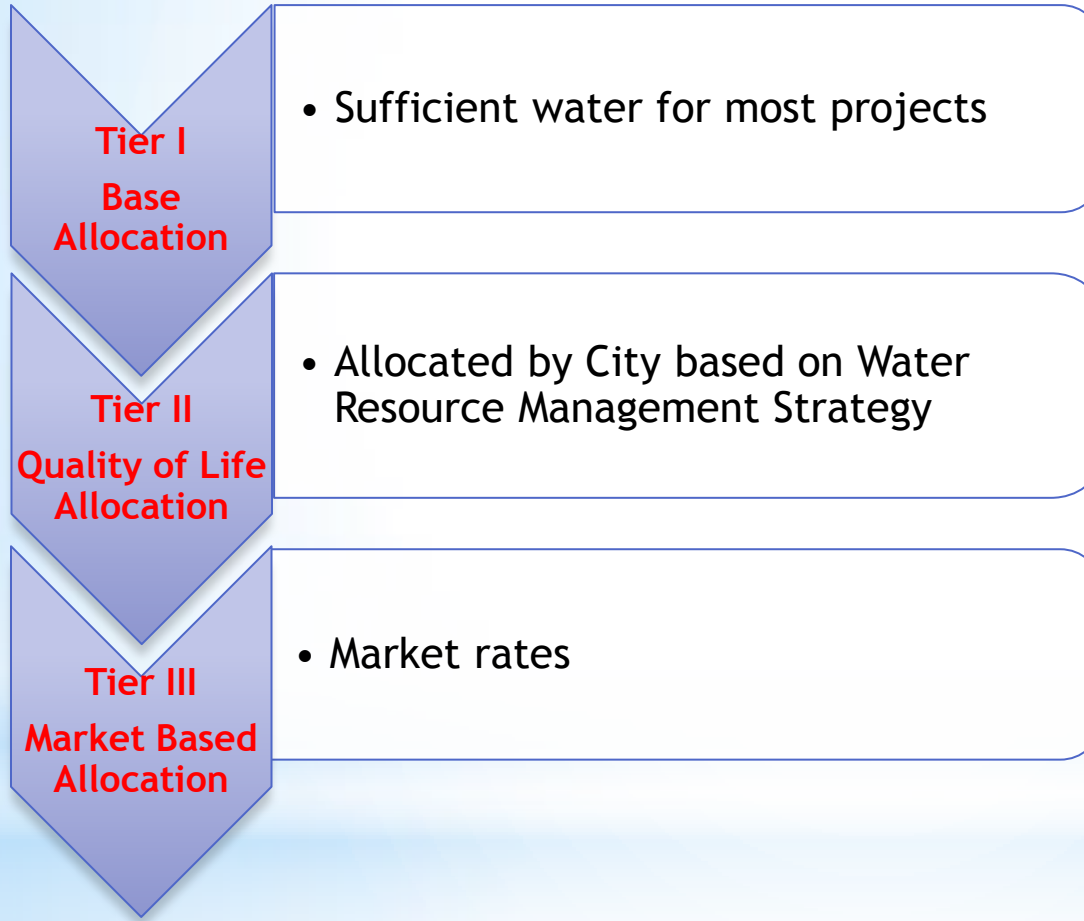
Tier I
Base Allocation

• Sufficient water for most projects

Tier II
Quality of Life Allocation

• Allocated by City based on Water Resource Management Strategy

Tier III
Market Based Allocation

• Market rates